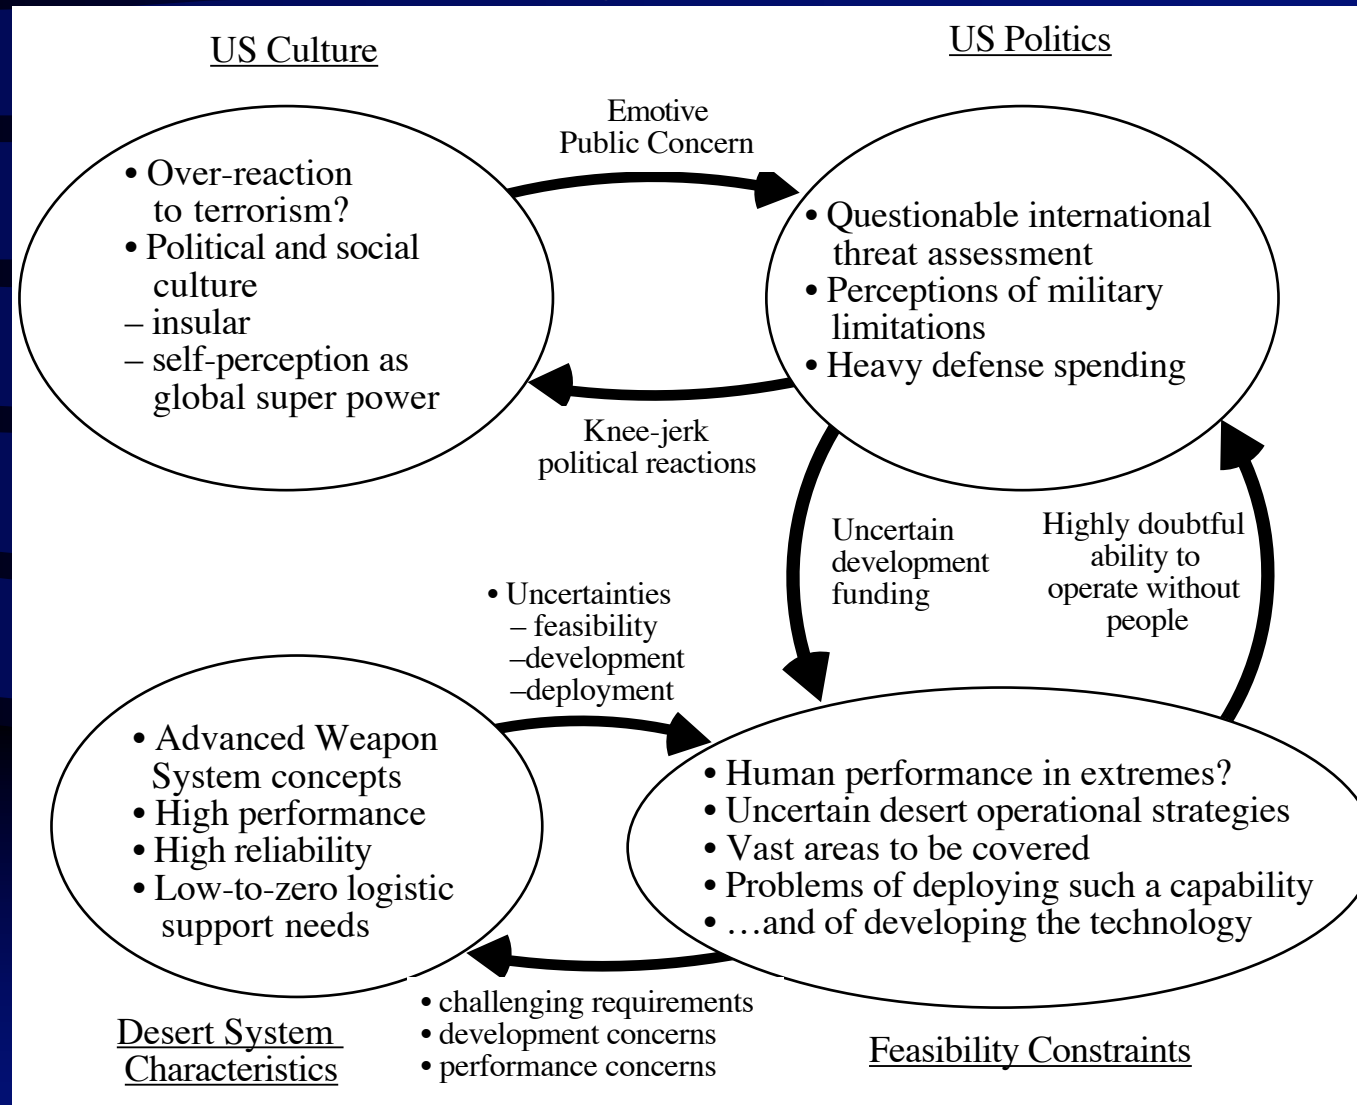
US Culture

US Politics

Emotive Public Concern

• Over-reaction to terrorism?
• Political and social culture
– insular
– self-perception as global super power

• Questionable international threat assessment
• Perceptions of military limitations
• Heavy defense spending

Knee-jerk political reactions

Uncertain development funding

Highly doubtful ability to operate without people

• Uncertainties
– feasibility
–development
–deployment

• Advanced Weapon System concepts
• High performance
• High reliability
• Low-to-zero logistic support needs

• Human performance in extremes?
• Uncertain desert operational strategies
• Vast areas to be covered
• Problems of deploying such a capability
• …and of developing the technology

• challenging requirements
• development concerns
• performance concerns

Desert System Characteristics

Feasibility Constraints